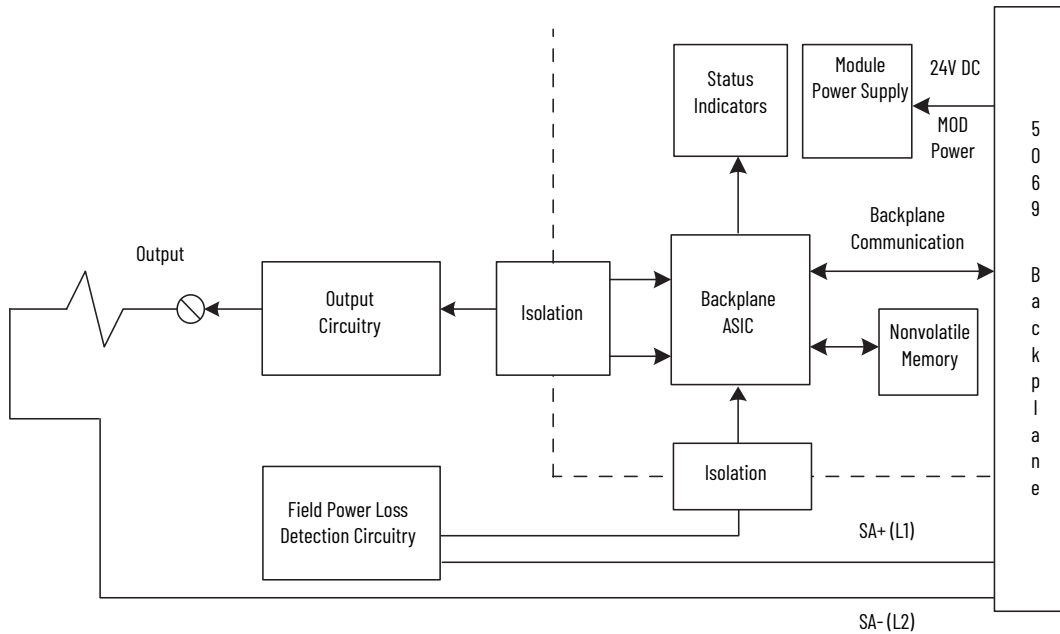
Status Indicators

Module Power Supply

24V DC

MOD Power

5069 Backplane

Backplane Communication

Output

Output Circuitry

Isolation

Backplane ASIC

Nonvolatile Memory

Isolation

Field Power Loss Detection Circuitry

SA+ (L1)

SA- (L2)